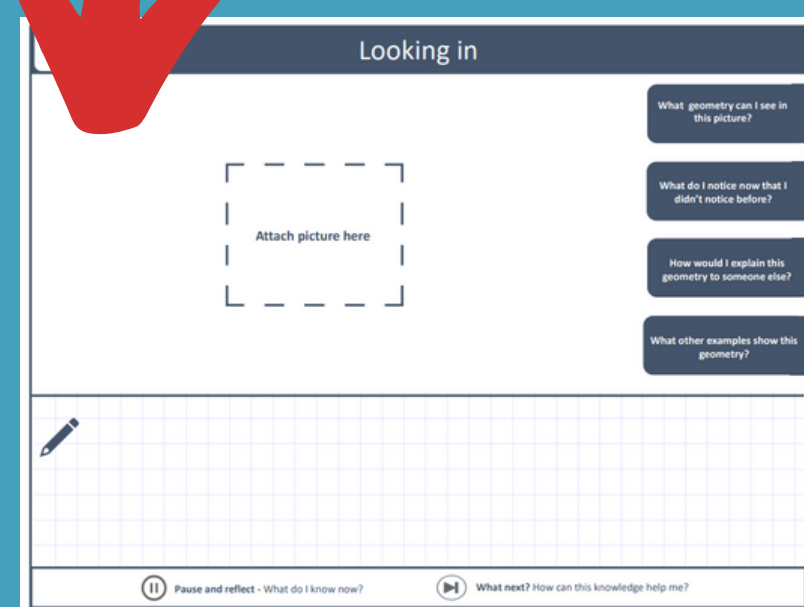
Looking in

Attach picture here

What geometry can I see in this picture?

What do I notice now that I didn't notice before?

How would I explain this geometry to someone else?

What other examples show this geometry?

Pause and reflect - What do I know now?

What next? How can this knowledge help me?